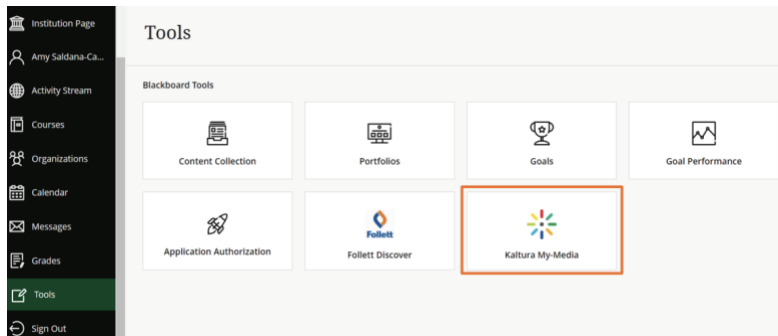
Institution Page
Amy Saldana-Ca...
Activity Stream
Courses
Organizations
Calendar
Messages
Grades
Tools
Sign Out

Tools

Blackboard Tools

Content Collection
Portfolios
Goals
Goal Performance
Application Authorization
Follett
Follett Discover
Kaltura My-Media